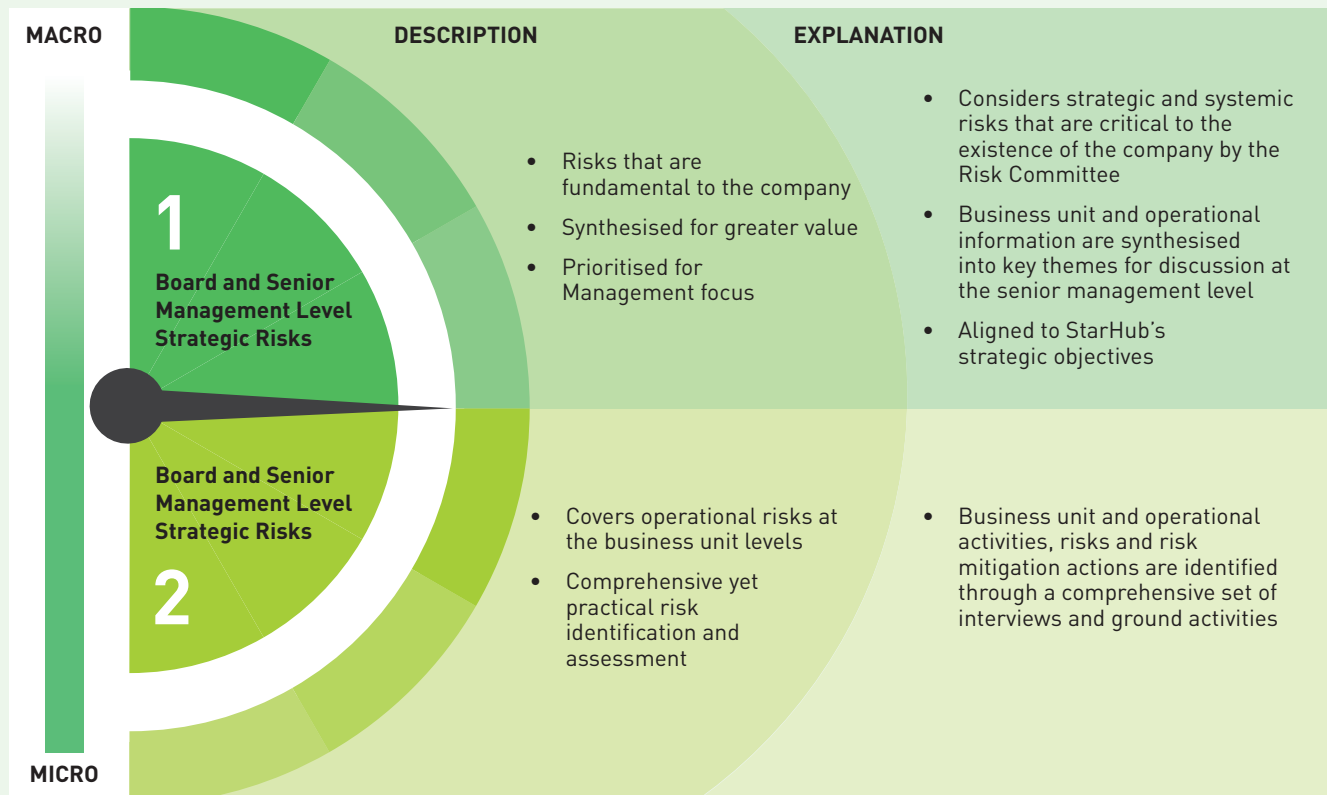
MACRO

DESCRIPTION

EXPLANATION

1

Board and Senior Management Level Strategic Risks

• Risks that are fundamental to the company
• Synthesised for greater value
• Prioritised for Management focus

• Considers strategic and systemic risks that are critical to the existence of the company by the Risk Committee
• Business unit and operational information are synthesised into key themes for discussion at the senior management level
• Aligned to StarHub's strategic objectives

Board and Senior Management Level Strategic Risks

2

• Covers operational risks at the business unit levels
• Comprehensive yet practical risk identification and assessment

• Business unit and operational activities, risks and risk mitigation actions are identified through a comprehensive set of interviews and ground activities

MICRO